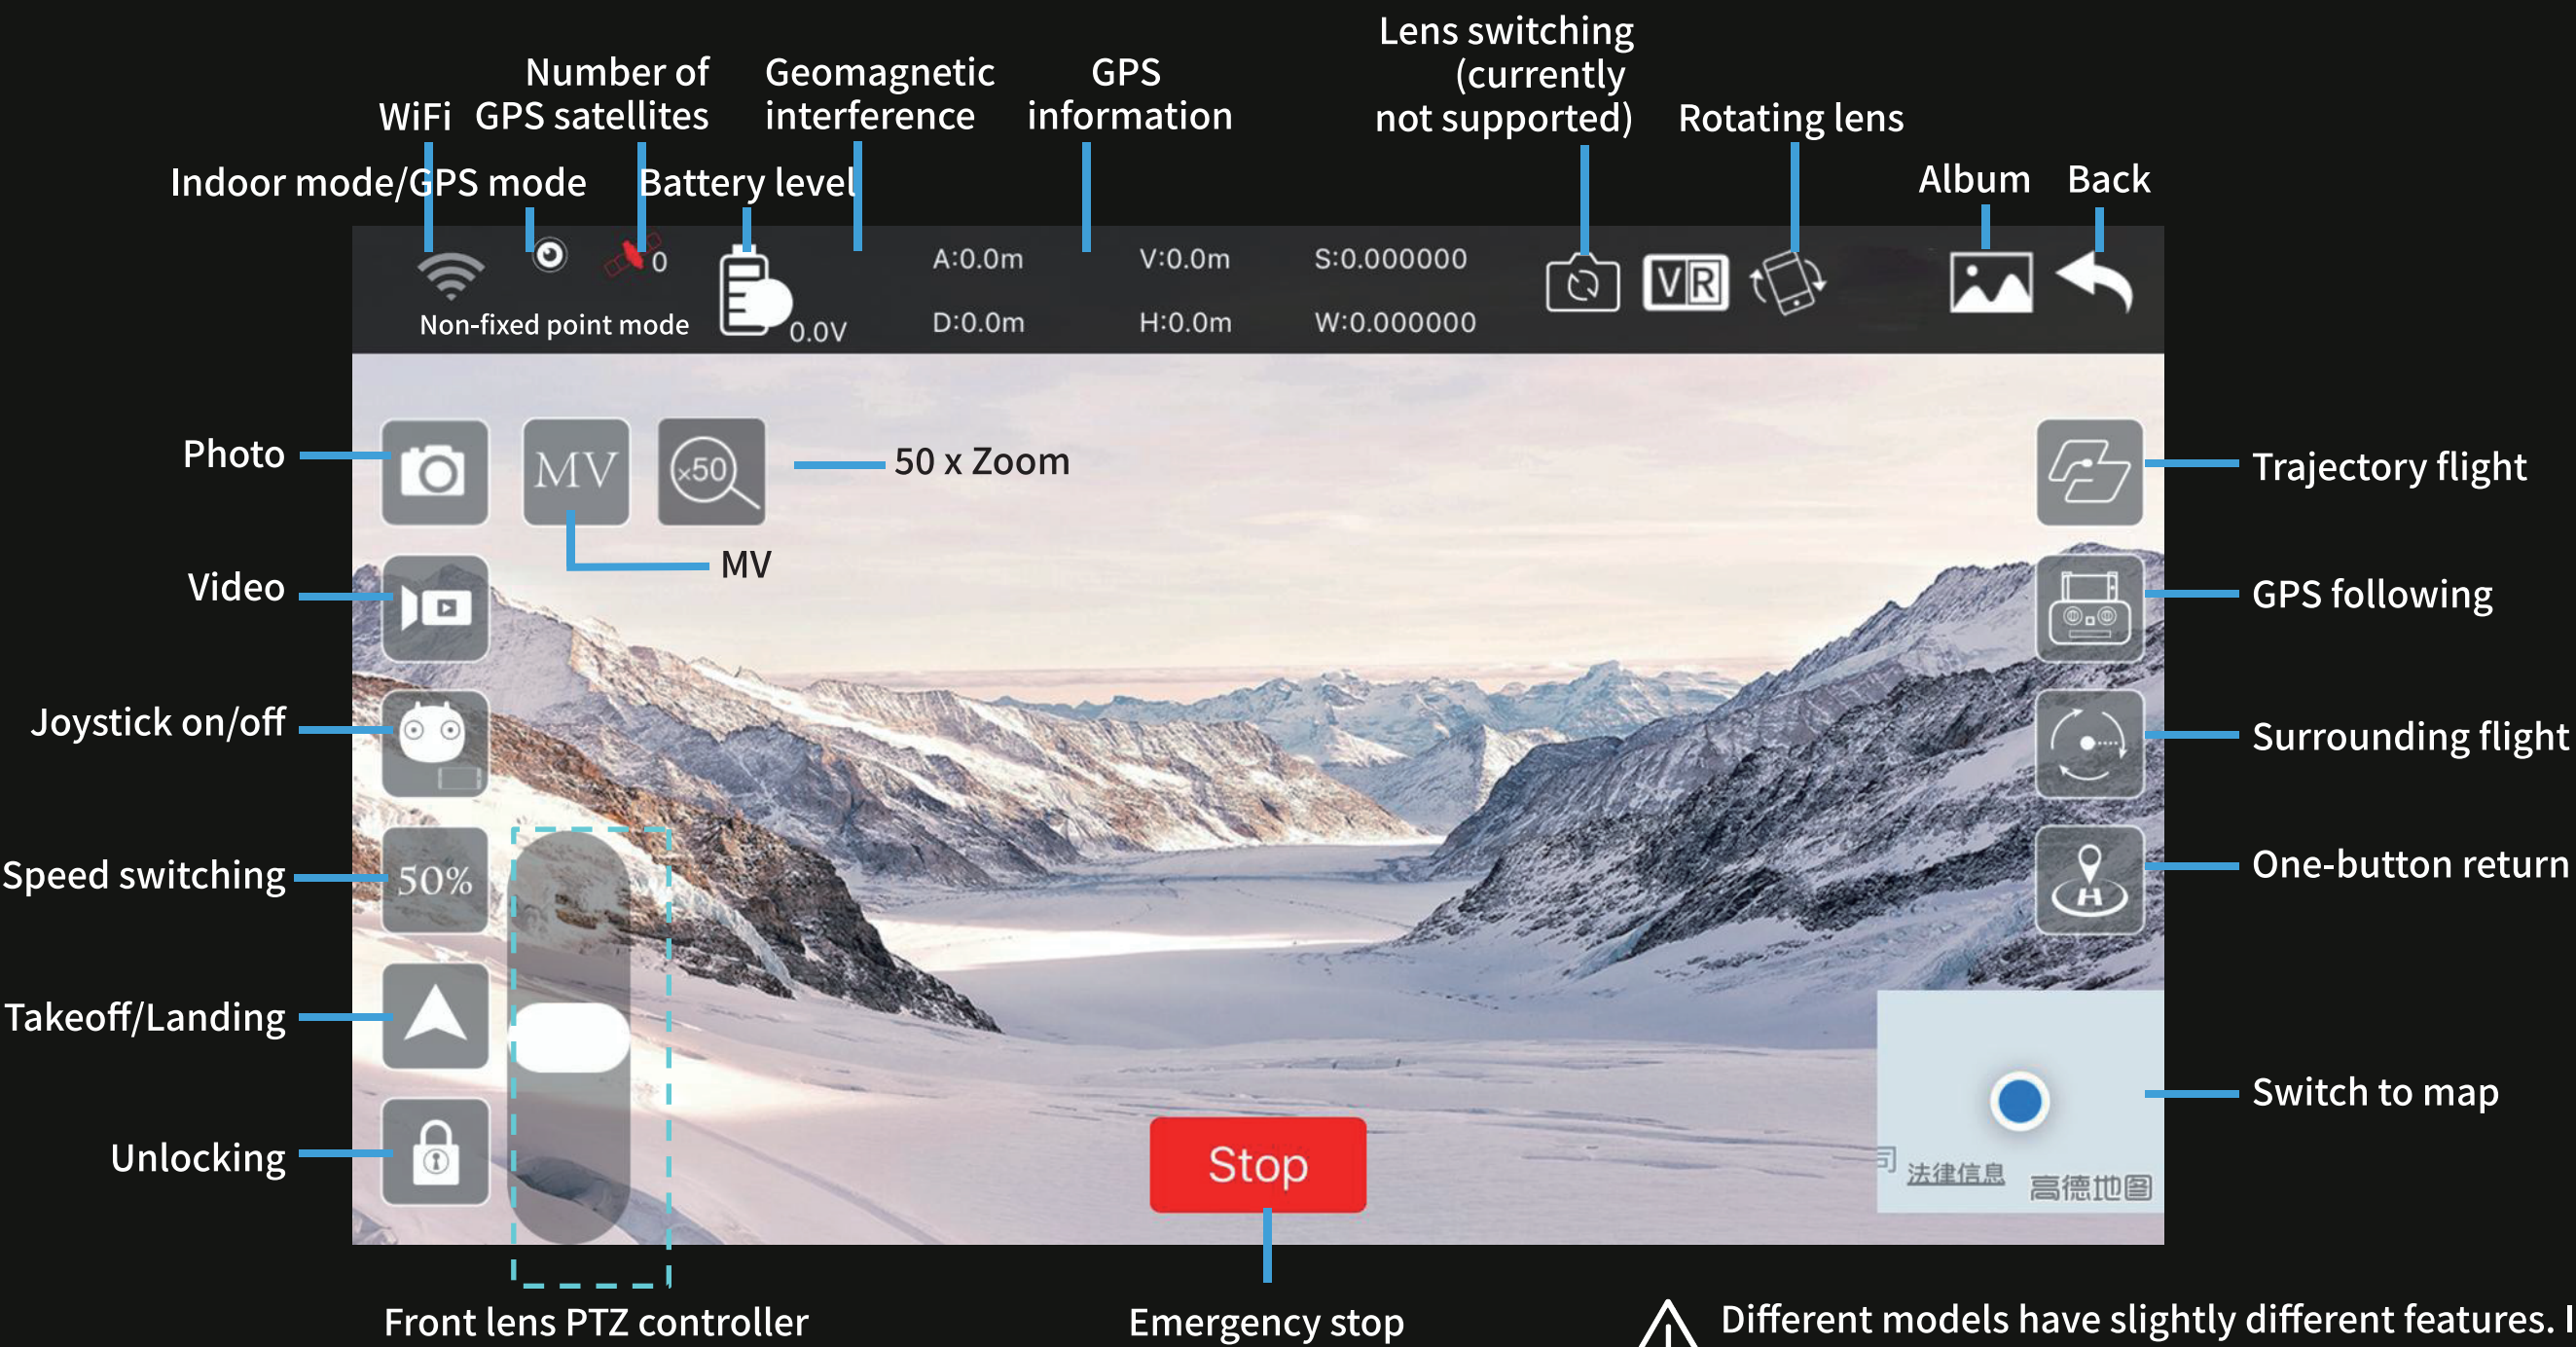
WiFi

Number of GPS satellites

Geomagnetic interference

GPS information

Lens switching (currently not supported)

Rotating lens

Indoor mode/GPS mode

Battery level

Album

Back

0

Non-fixed point mode

0.0V

A:0.0m

D:0.0m

V:0.0m

H:0.0m

S:0.000000

W:0.000000

VR

Photo

MV

×50

50 x Zoom

Trajectory flight

MV

Video

GPS following

Joystick on/off

Surrounding flight

Speed switching

50%

One-button return

Takeoff/Landing

Switch to map

Unlocking

法律信息

高德地图

Stop

Front lens PTZ controller

Emergency stop

Different models have slightly different features. I